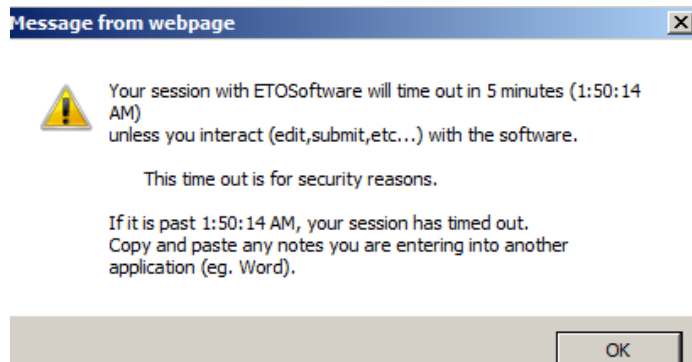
Message from webpage

Your session with ETOSoftware will time out in 5 minutes (1:50:14 AM)
unless you interact (edit,submit,etc...) with the software.

This time out is for security reasons.

If it is past 1:50:14 AM, your session has timed out.
Copy and paste any notes you are entering into another application (eg. Word).

OK